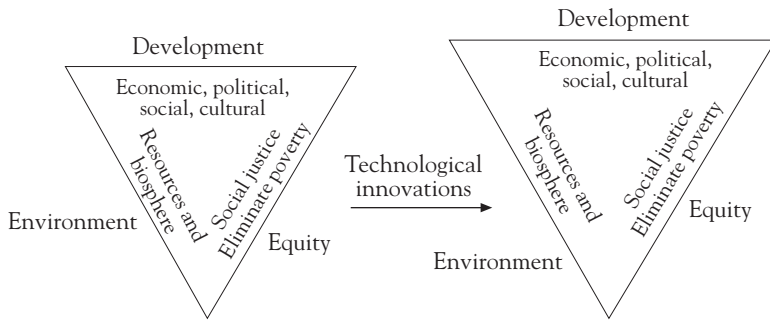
Development

Economic, political, social, cultural

Resources and biosphere

Social justice Eliminate poverty

Environment

Equity

Technological innovations

Development

Economic, political, social, cultural

Resources and biosphere

Social justice Eliminate poverty

Equity

Environment